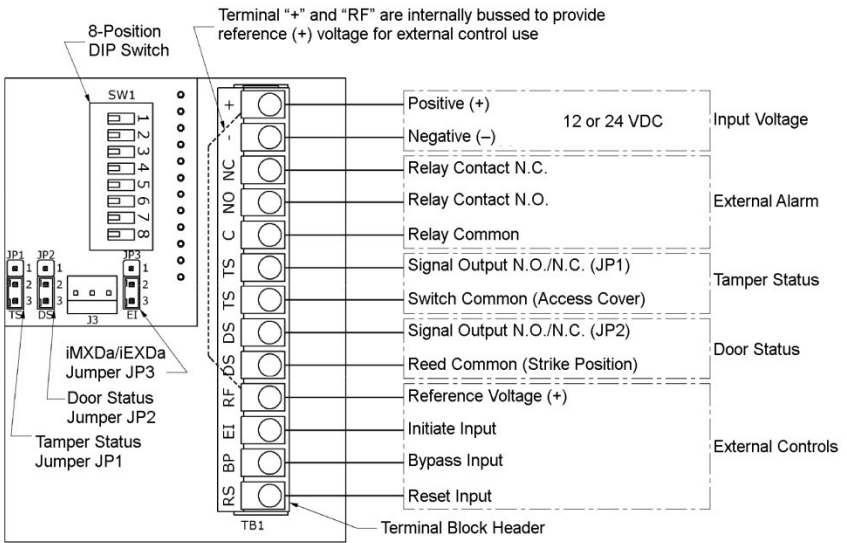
Terminal "+" and "RF" are internally bussed to provide reference (+) voltage for external control use

8-Position DIP Switch

SW1

1 2 3 4 5 6 7 8

JP1 JP2 JP3

1 2 3 1 2 3 1 2 3

TS DS EI

J3

iMXDa/iEXDa Jumper JP3

Door Status Jumper JP2

Tamper Status Jumper JP1

+
–
NC
NO
C
TS
TS
DS
DS
RF
EI
BP
RS

TB1

Positive (+)
Negative (–)
12 or 24 VDC
Input Voltage

Relay Contact N.C.
Relay Contact N.O.
Relay Common
External Alarm

Signal Output N.O./N.C. (JP1)
Switch Common (Access Cover)
Tamper Status

Signal Output N.O./N.C. (JP2)
Reed Common (Strike Position)
Door Status

Reference Voltage (+)
Initiate Input
Bypass Input
Reset Input
External Controls

Terminal Block Header